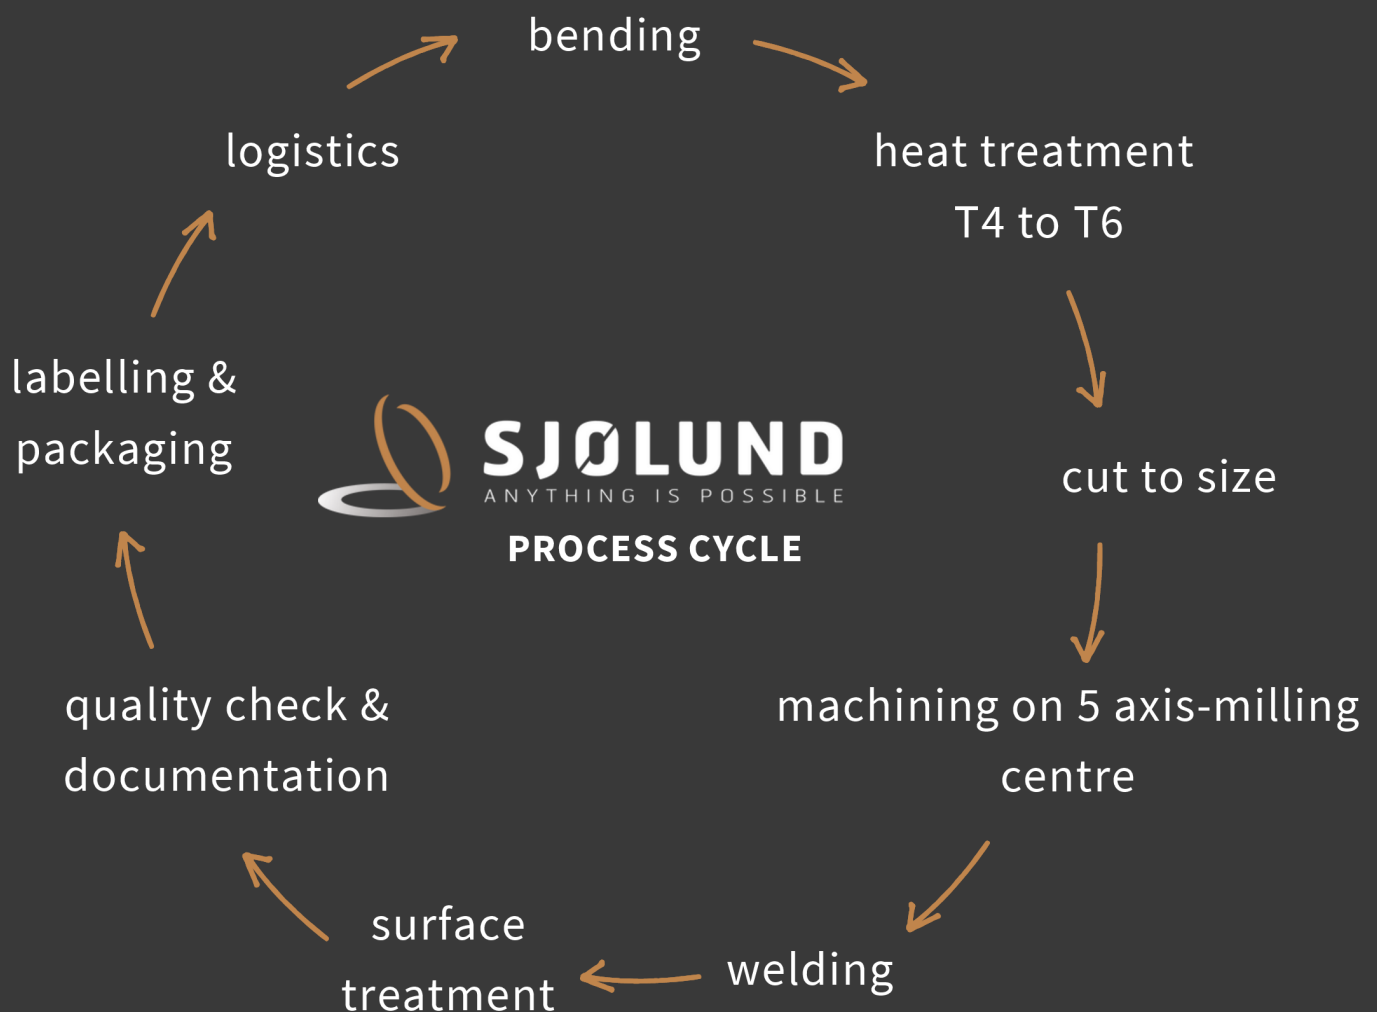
bending

heat treatment
T4 to T6

cut to size

machining on 5 axis-milling centre

welding

surface treatment

quality check & documentation

labelling & packaging

logistics

SJØLUND
ANYTHING IS POSSIBLE
PROCESS CYCLE